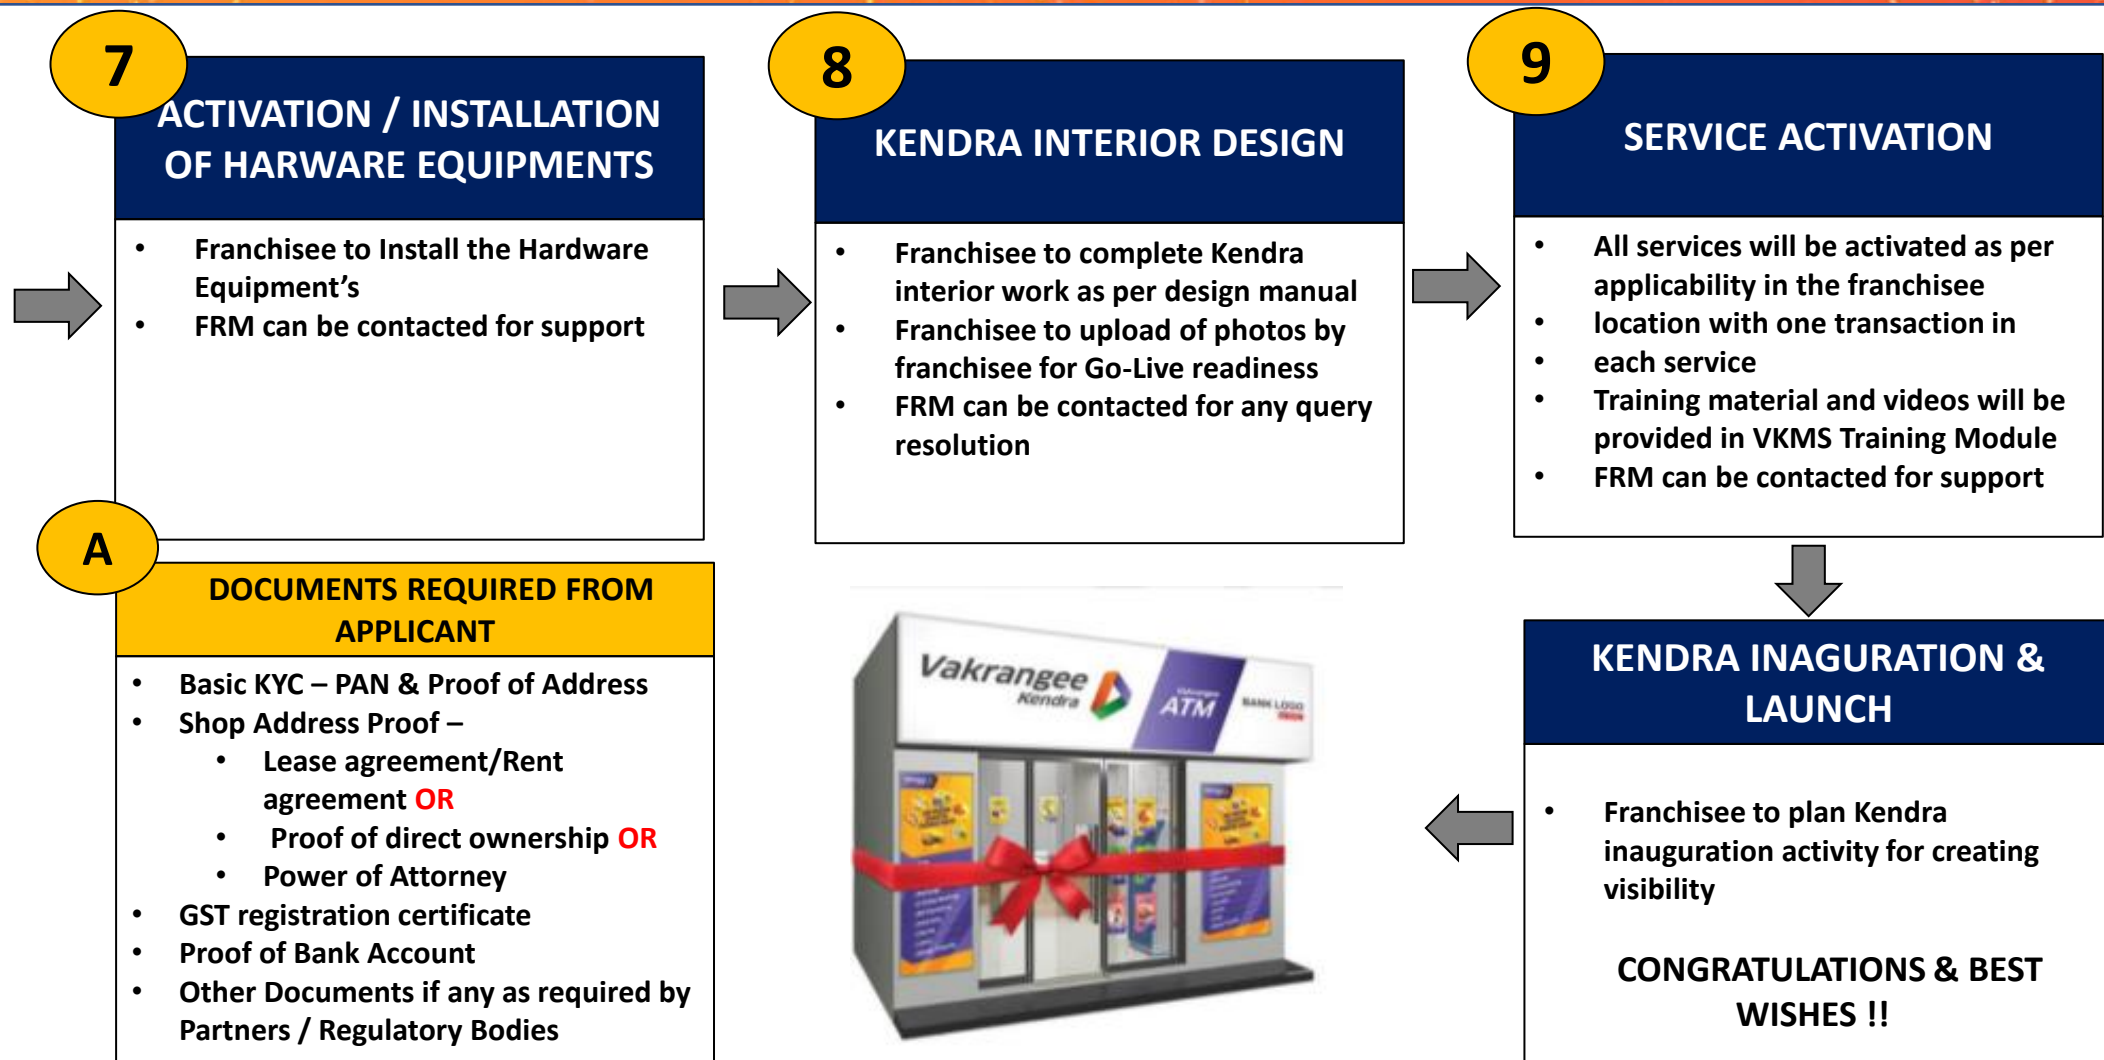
7

ACTIVATION / INSTALLATION OF HARWARE EQUIPMENTS

- Franchisee to Install the Hardware Equipment's
- FRM can be contacted for support

8

KENDRA INTERIOR DESIGN

- Franchisee to complete Kendra interior work as per design manual
- Franchisee to upload of photos by franchisee for Go-Live readiness
- FRM can be contacted for any query resolution

9

SERVICE ACTIVATION

- All services will be activated as per applicability in the franchisee
- location with one transaction in
- each service
- Training material and videos will be provided in VKMS Training Module
- FRM can be contacted for support

A

DOCUMENTS REQUIRED FROM APPLICANT

- Basic KYC – PAN & Proof of Address
- Shop Address Proof –
  - Lease agreement/Rent agreement OR
  - Proof of direct ownership OR
  - Power of Attorney
- GST registration certificate
- Proof of Bank Account
- Other Documents if any as required by Partners / Regulatory Bodies

Vakrangee Kendra

ATM

BANK LOGO

KENDRA INAGURATION & LAUNCH

- Franchisee to plan Kendra inauguration activity for creating visibility

CONGRATULATIONS & BEST WISHES !!